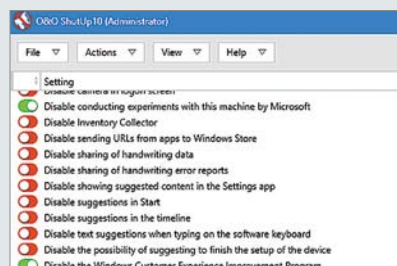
O&O ShutUp10 (Administrator)

File ▽ Actions ▽ View ▽ Help ▽

Setting

Disable camera in logon screen
Disable conducting experiments with this machine by Microsoft
Disable Inventory Collector
Disable sending URLs from apps to Windows Store
Disable sharing of handwriting data
Disable sharing of handwriting error reports
Disable showing suggested content in the Settings app
Disable suggestions in Start
Disable suggestions in the timeline
Disable text suggestions when typing on the software keyboard
Disable the possibility of suggesting to finish the setup of the device
Disable the Windows Customer Experience Improvement Program